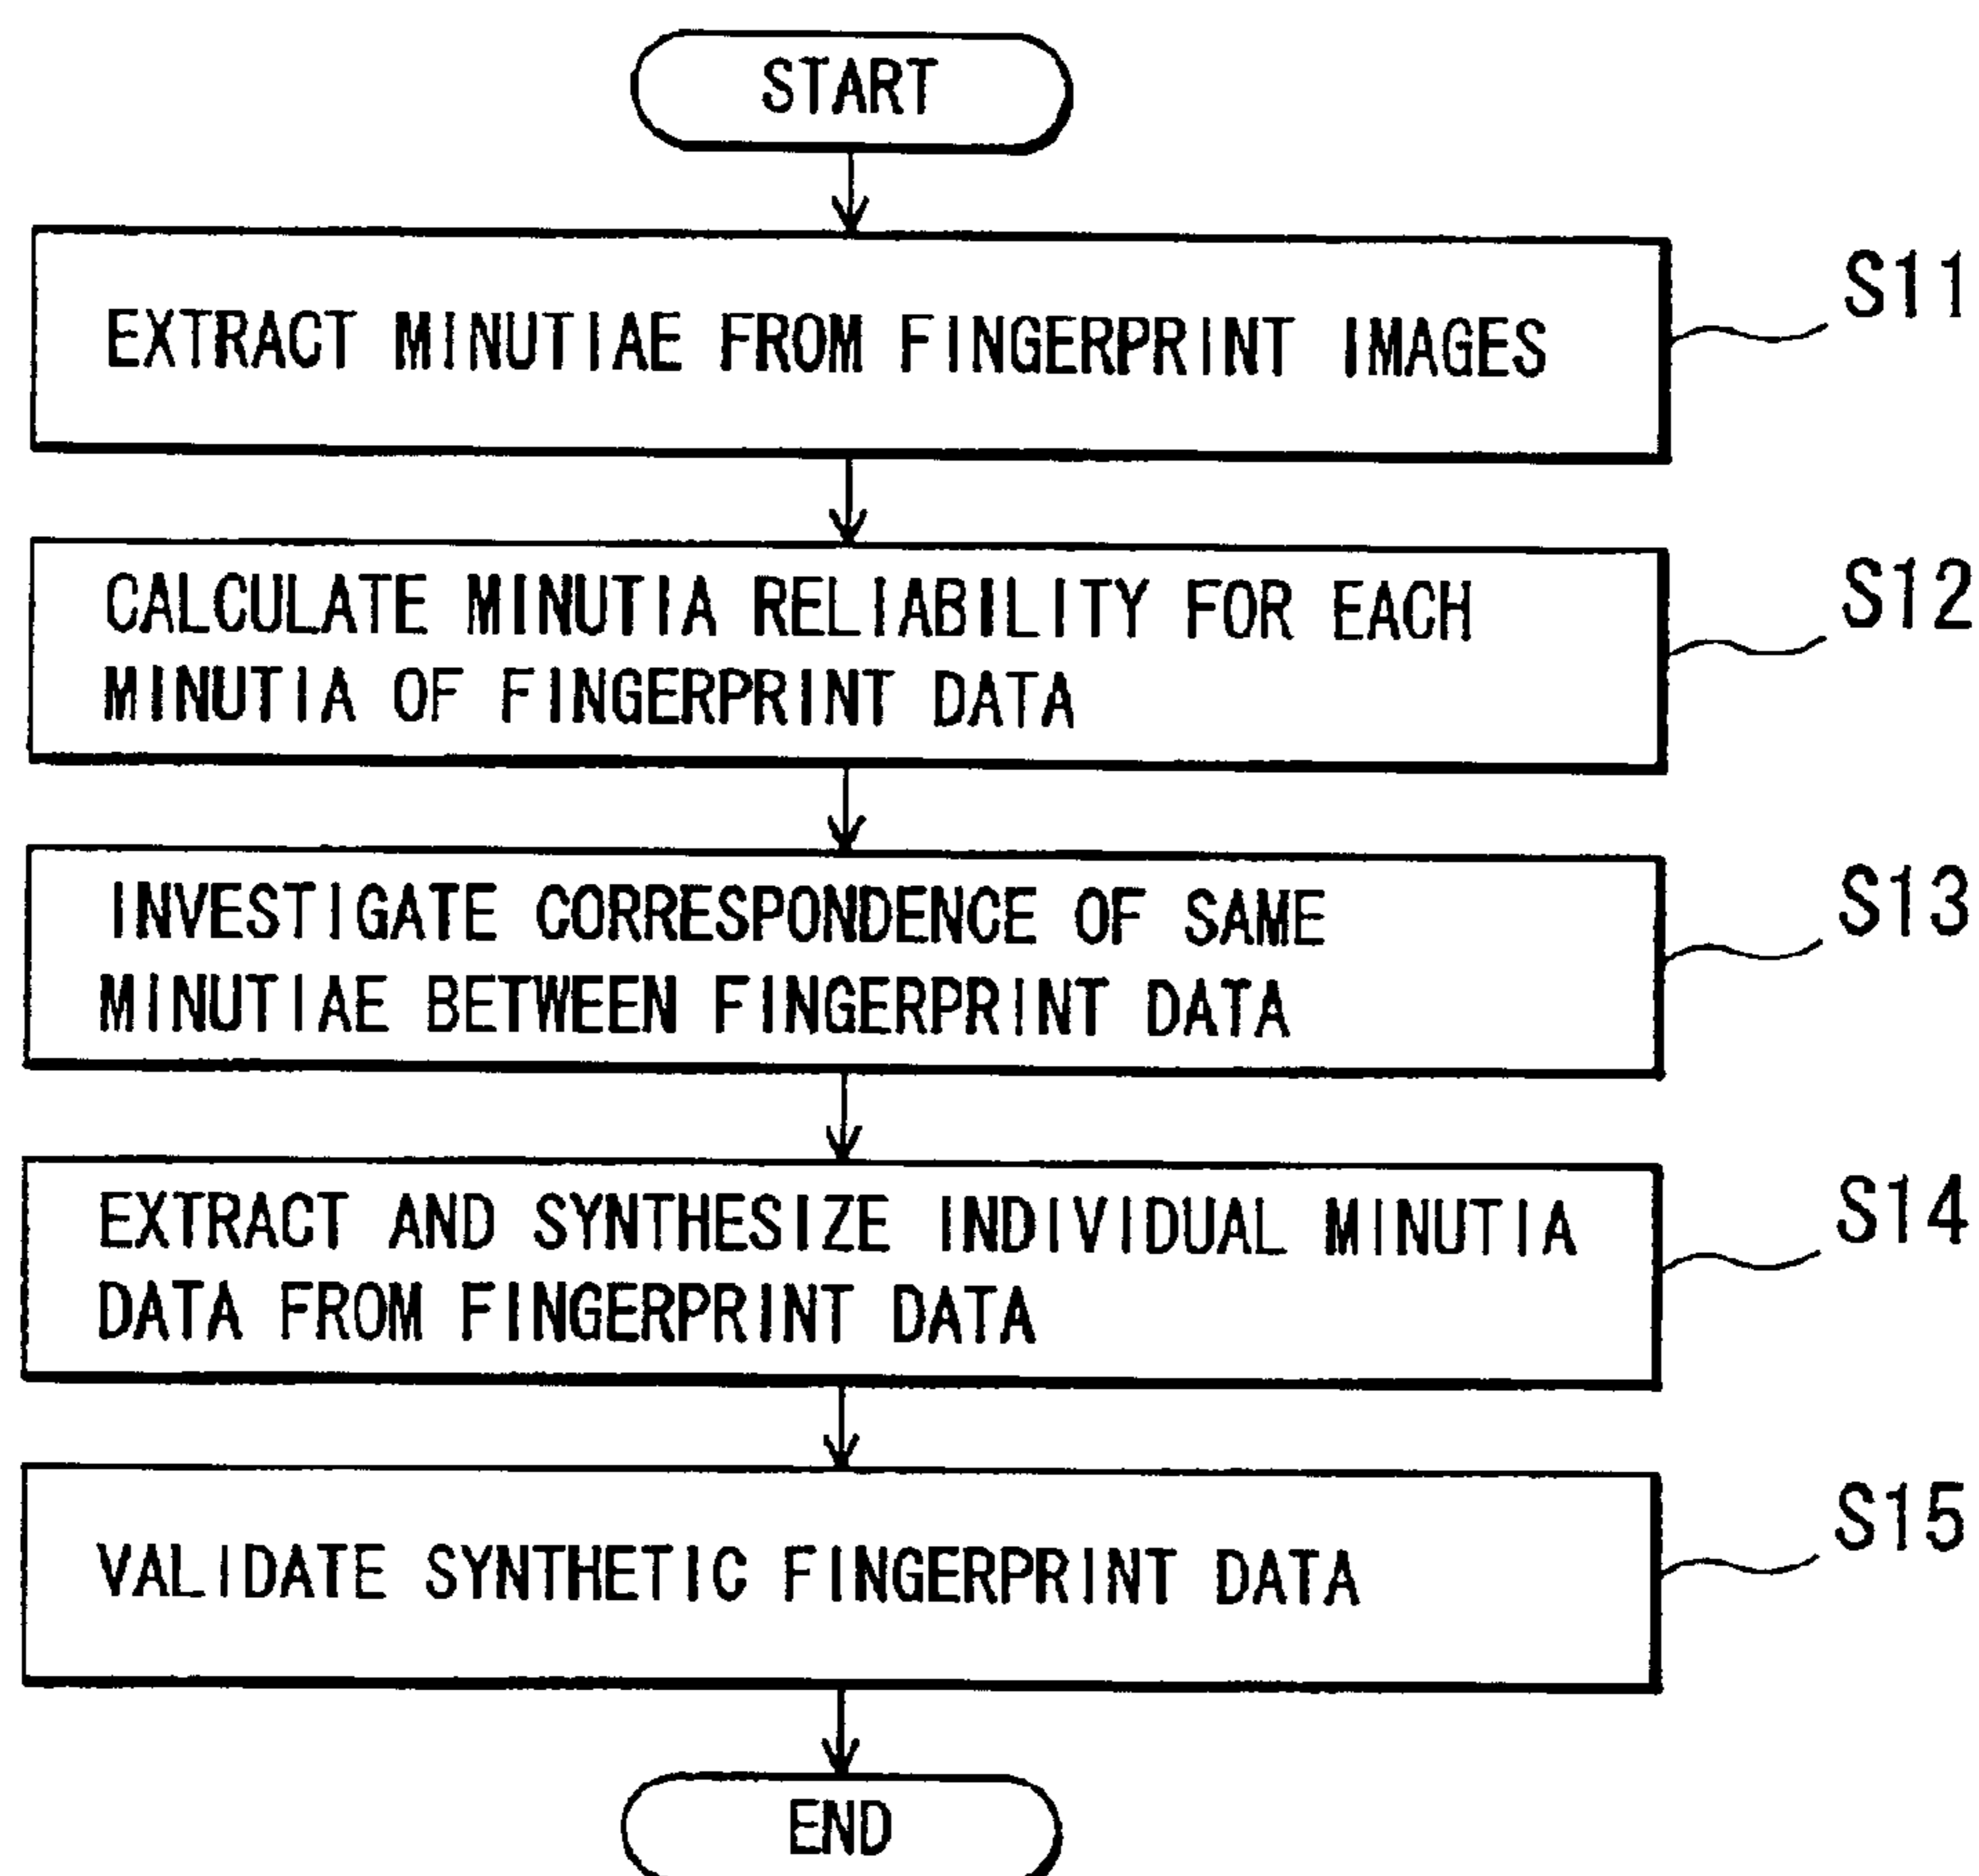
START

EXTRACT MINUTIAE FROM FINGERPRINT IMAGES

S11

CALCULATE MINUTIA RELIABILITY FOR EACH MINUTIA OF FINGERPRINT DATA

S12

INVESTIGATE CORRESPONDENCE OF SAME MINUTIAE BETWEEN FINGERPRINT DATA

S13

EXTRACT AND SYNTHESIZE INDIVIDUAL MINUTIA DATA FROM FINGERPRINT DATA

S14

VALIDATE SYNTHETIC FINGERPRINT DATA

S15

END